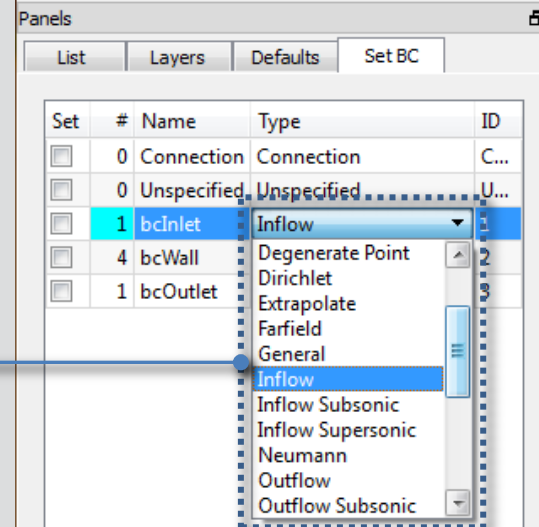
Panels

List | Layers | Defaults | Set BC

| Set | # | Name | Type | ID |
|---|---|---|---|---|
| | 0 | Connection | Connection | C... |
| | 0 | Unspecified | Unspecified | U... |
| | 1 | bcInlet | Inflow | 1 |
| | 4 | bcWall | | 2 |
| | 1 | bcOutlet | | 3 |

Degenerate Point
Dirichlet
Extrapolate
Farfield
General
Inflow
Inflow Subsonic
Inflow Supersonic
Neumann
Outflow
Outflow Subsonic